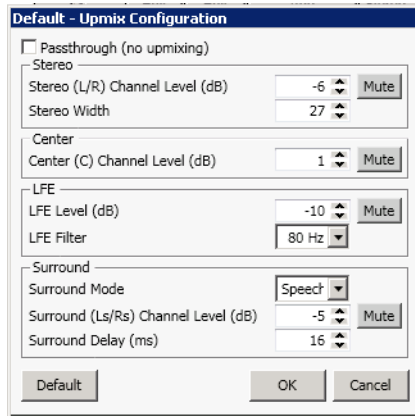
Default - Upmix Configuration

Passthrough (no upmixing)

Stereo
Stereo (L/R) Channel Level (dB) -6 Mute
Stereo Width 27

Center
Center (C) Channel Level (dB) 1 Mute

LFE
LFE Level (dB) -10 Mute
LFE Filter 80 Hz

Surround
Surround Mode Speech
Surround (Ls/Rs) Channel Level (dB) -5 Mute
Surround Delay (ms) 16

Default OK Cancel